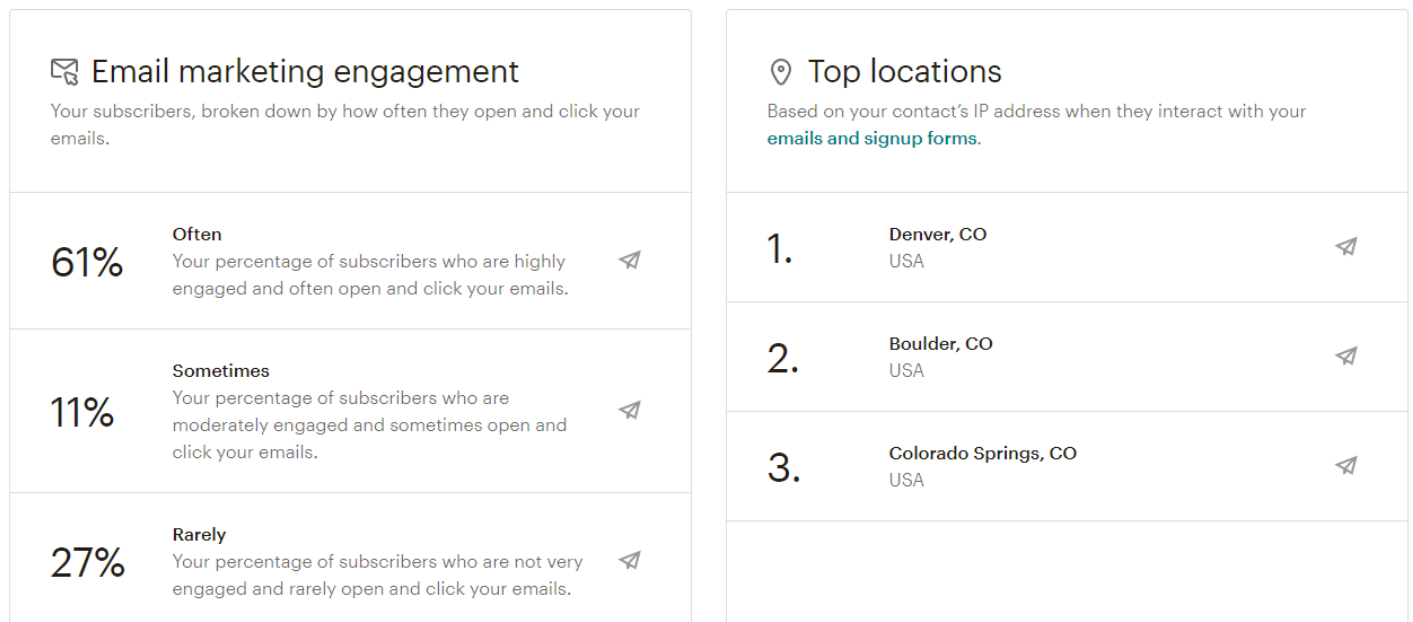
Email marketing engagement

Your subscribers, broken down by how often they open and click your emails.

61%

Often
Your percentage of subscribers who are highly engaged and often open and click your emails.

11%

Sometimes
Your percentage of subscribers who are moderately engaged and sometimes open and click your emails.

27%

Rarely
Your percentage of subscribers who are not very engaged and rarely open and click your emails.

Top locations

Based on your contact's IP address when they interact with your emails and signup forms.

1.

Denver, CO
USA

2.

Boulder, CO
USA

3.

Colorado Springs, CO
USA